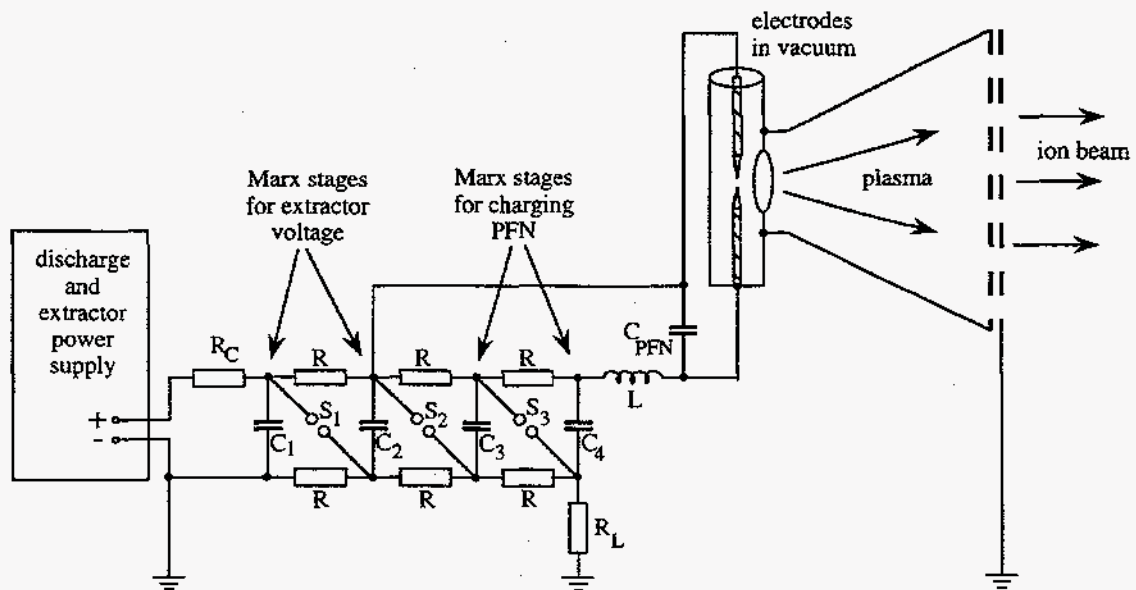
electrodes in vacuum

ion beam

plasma

Marx stages for extractor voltage

Marx stages for charging PFN

discharge and extractor power supply

$R_C$

R

R

R

$C_{PFN}$

L

+

-

$C_1$

$S_1$

$C_2$

$S_2$

$C_3$

$S_3$

$C_4$

R

R

R

$R_L$